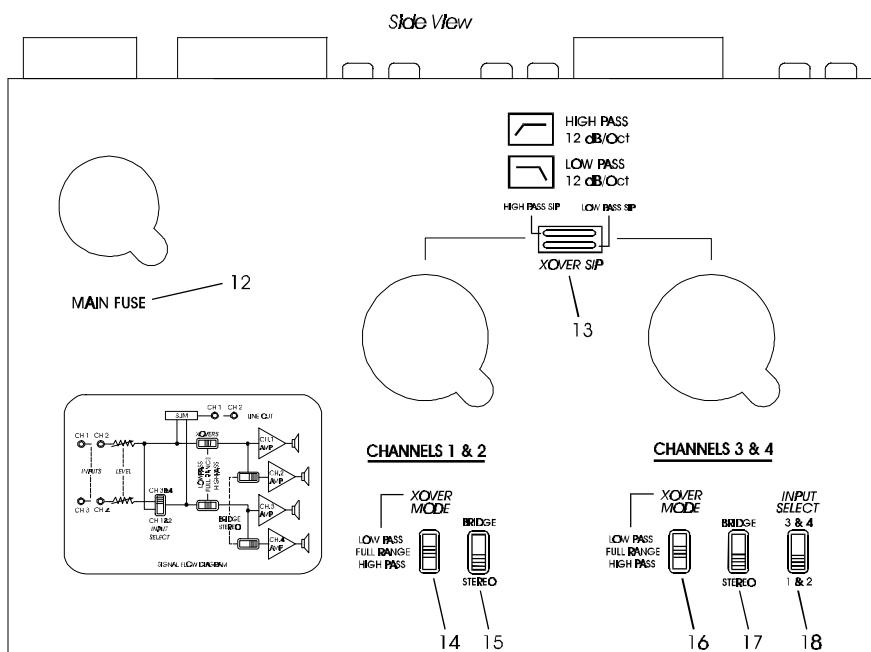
Side View

HIGH PASS
12 dB/Oct

LOW PASS
12 dB/Oct

HIGH PASS SIP

LOW PASS SIP

XOVER SIP

13

MAIN FUSE

12

SUM

CH 1 CH 2 LINE OUT

CH 1 CH 2

INPUTS

LEVEL

CH 3 CH 4

CH 3&4

CH 1&2

INPUT SELECT

XOVERS

LOWPASS FULL RANGE HIGHPASS

BRIDGE STEREO

CH1 AMP

CH2 AMP

CH3 AMP

CH4 AMP

SIGNAL FLOW DIAGRAM

CHANNELS 1 & 2

XOVER MODE

LOW PASS
FULL RANGE
HIGH PASS

BRIDGE

STEREO

14

15

CHANNELS 3 & 4

XOVER MODE

LOW PASS
FULL RANGE
HIGH PASS

BRIDGE

STEREO

INPUT SELECT

3 & 4

1 & 2

16

17

18